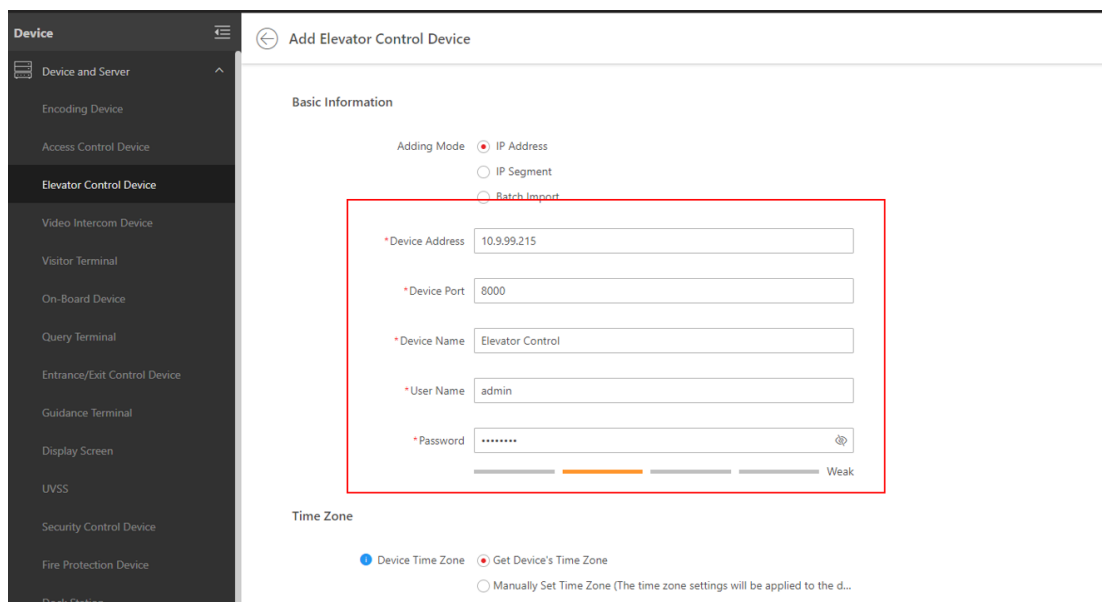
Device

Device and Server

Encoding Device

Access Control Device

Elevator Control Device

Video Intercom Device

Visitor Terminal

On-Board Device

Query Terminal

Entrance/Exit Control Device

Guidance Terminal

Display Screen

UVSS

Security Control Device

Fire Protection Device

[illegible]

Add Elevator Control Device

Basic Information

Adding Mode IP Address

IP Segment

Batch Import

*Device Address 10.9.99.215

*Device Port 8000

*Device Name Elevator Control

*User Name admin

*Password ••••••••

Weak

Time Zone

Device Time Zone Get Device's Time Zone

Manually Set Time Zone (The time zone settings will be applied to the d...